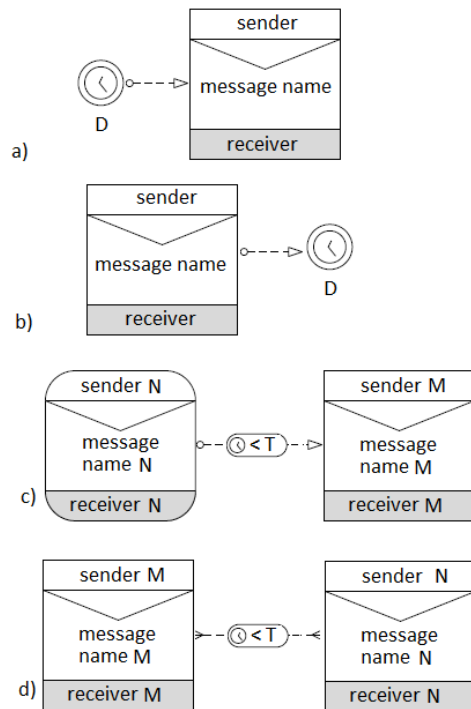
sender
message name
receiver
D
a)

sender
message name
receiver
D
b)

sender N
message name N
receiver N
< T
sender M
message name M
receiver M
c)

sender M
message name M
receiver M
< T
sender N
message name N
receiver N
d)